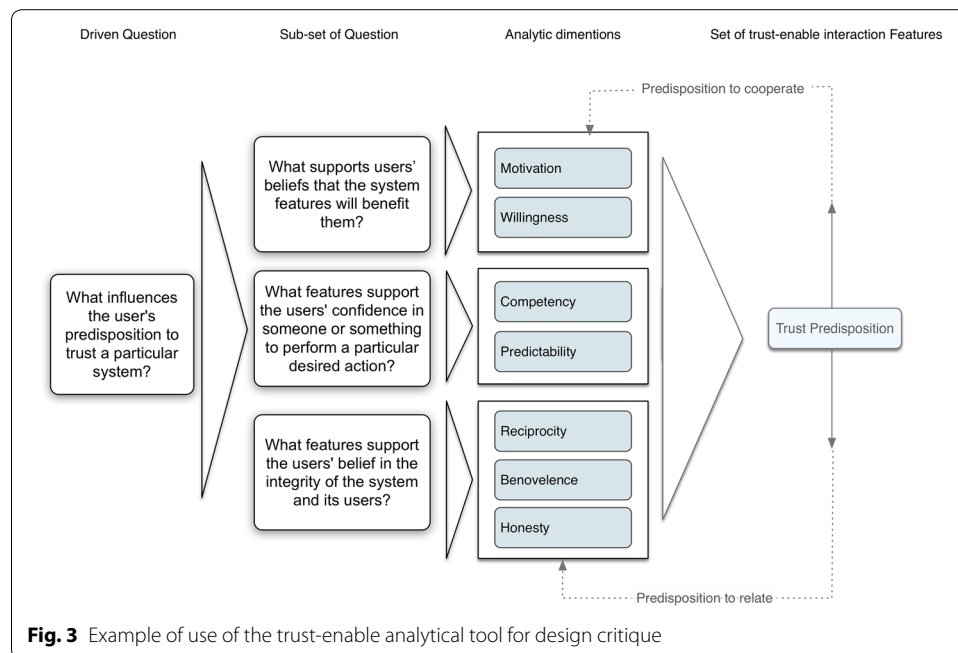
Driven Question

Sub-set of Question

Analytic dimentions

Set of trust-enable interaction Features

Predisposition to cooperate

What supports users' beliefs that the system features will benefit them?

Motivation

Willingness

What influences the user's predisposition to trust a particular system?

What features support the users' confidence in someone or something to perform a particular desired action?

Competency

Predictability

Trust Predisposition

What features support the users' belief in the integrity of the system and its users?

Reciprocity

Benovelence

Honesty

Predisposition to relate

**Fig. 3** Example of use of the trust-enable analytical tool for design critique